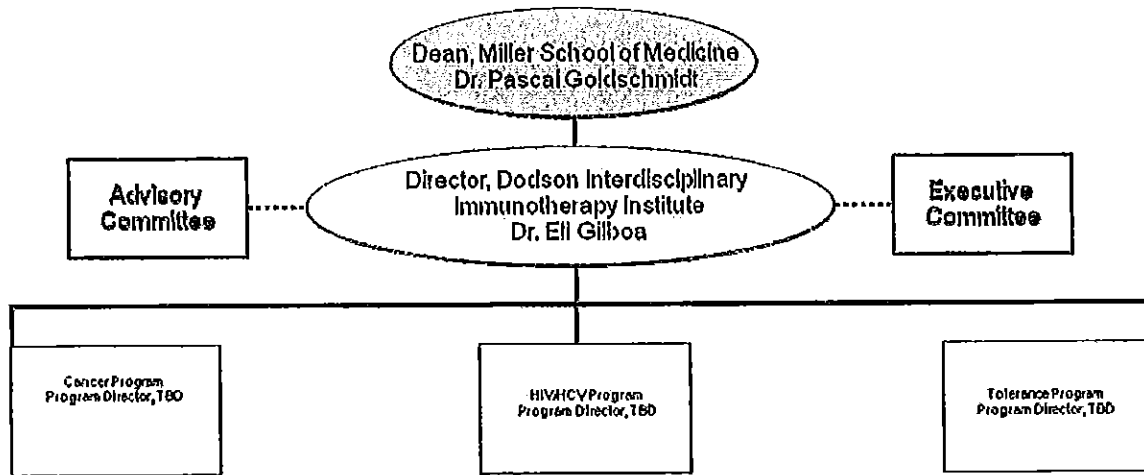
Dean, Miller School of Medicine
Dr. Pascal Goldschmidt

Advisory Committee

Director, Dodson Interdisciplinary Immunotherapy Institute
Dr. Eli Gilboa

Executive Committee

Cancer Program
Program Director, TBD

HIV/HCV Program
Program Director, TBD

Tolerance Program
Program Director, TBD